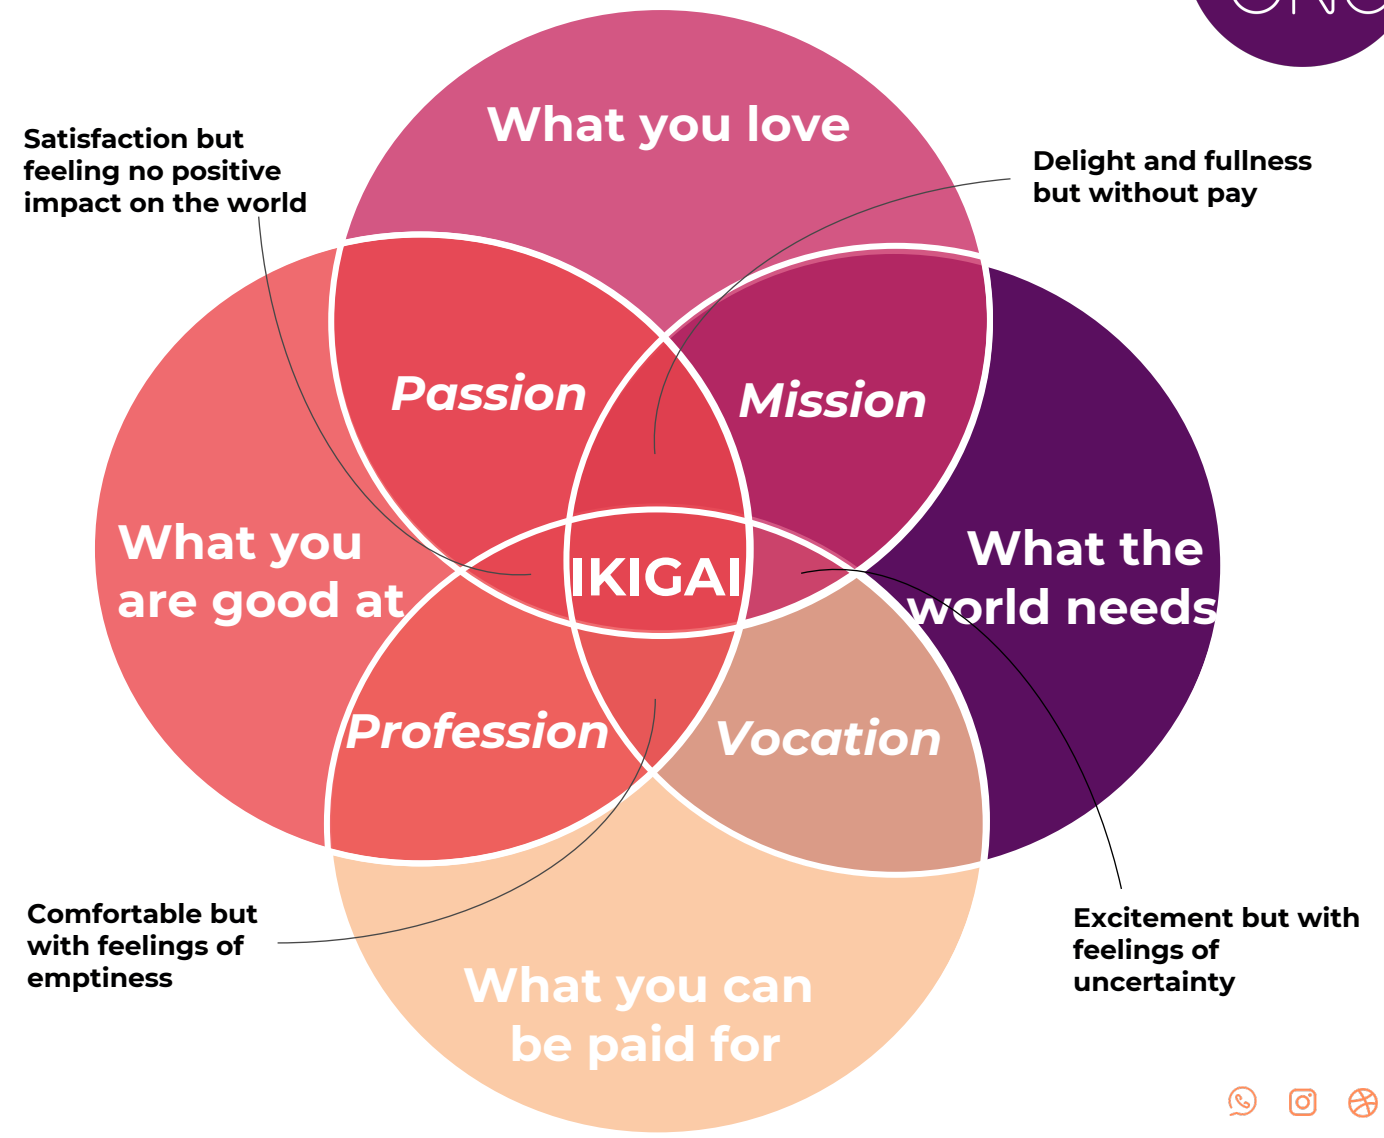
What you love

Satisfaction but feeling no positive impact on the world

Delight and fullness but without pay

Passion

Mission

What you are good at

IKIGAI

What the world needs

Profession

Vocation

Comfortable but with feelings of emptiness

Excitement but with feelings of uncertainty

What you can be paid for